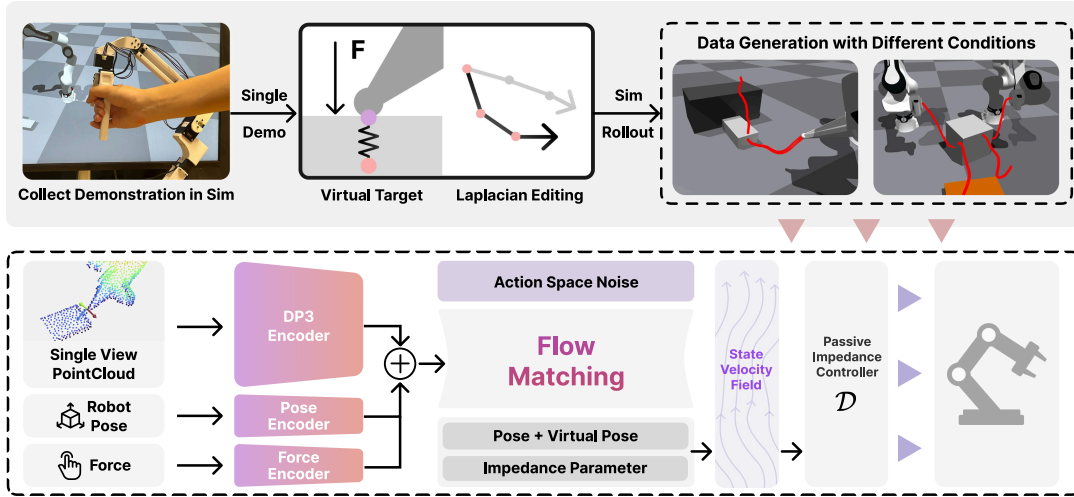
Collect Demonstration in Sim

Single Demo

F

Virtual Target

Laplacian Editing

Sim Rollout

Data Generation with Different Conditions

Single View PointCloud

Robot Pose

Force

DP3 Encoder

Pose Encoder

Force Encoder

Action Space Noise

Flow Matching

Pose + Virtual Pose

Impedance Parameter

State Velocity Field

Passive Impedance Controller

$\mathcal{D}$